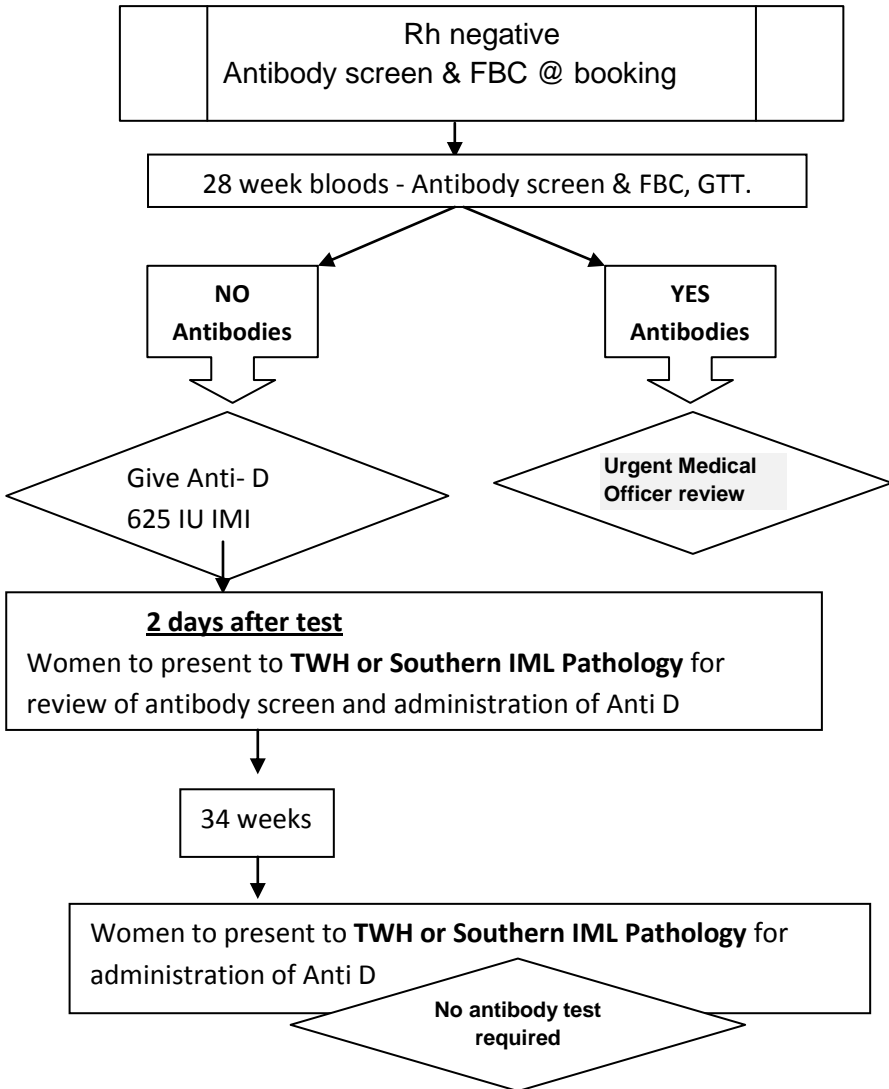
Rh negative
Antibody screen & FBC @ booking

28 week bloods - Antibody screen & FBC, GTT.

**NO Antibodies**

**YES Antibodies**

Give Anti- D
625 IU IMI

**Urgent Medical Officer review**

**2 days after test**

Women to present to **TWH or Southern IML Pathology** for review of antibody screen and administration of Anti D

34 weeks

Women to present to **TWH or Southern IML Pathology** for administration of Anti D

**No antibody test required**